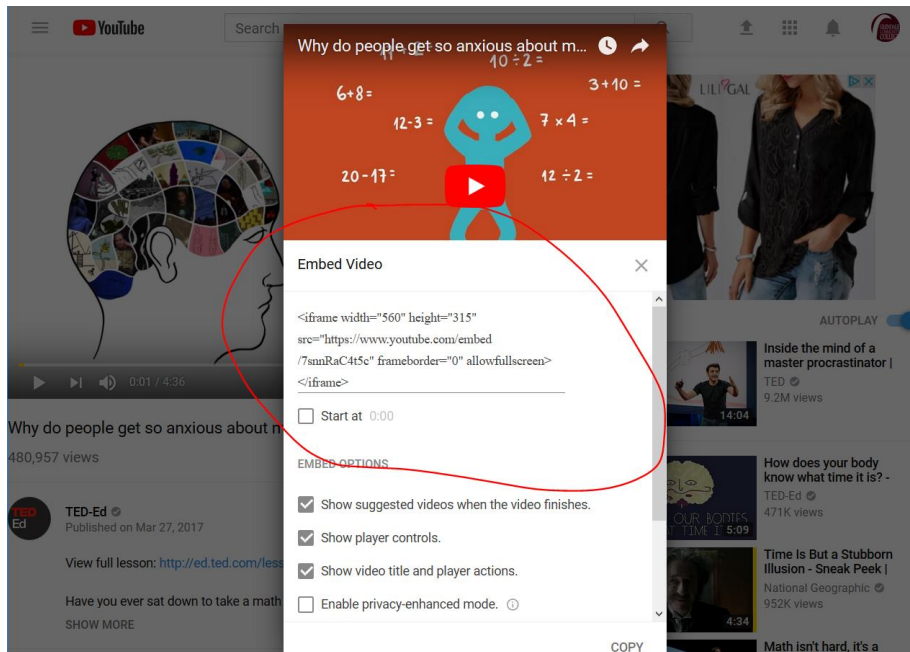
YouTube

Search

Why do people get so anxious about m...

10 ÷ 2 =

6+8 =

3+10 =

12-3 =

7 × 4 =

20-17 =

12 ÷ 2 =

LILYGAL

Embed Video

<iframe width="560" height="315" src="https://www.youtube.com/embed/7snnRaC4t5c" frameborder="0" allowfullscreen></iframe>

Start at 0:00

EMBED OPTIONS

Show suggested videos when the video finishes.

Show player controls.

Show video title and player actions.

Enable privacy-enhanced mode.

COPY

0:01 / 4:36

Why do people get so anxious about m

480,957 views

TED Ed

TED-Ed

Published on Mar 27, 2017

View full lesson: http://ed.ted.com/less

Have you ever sat down to take a math

SHOW MORE

AUTOPLAY

Inside the mind of a master procrastinator |

TED

9.2M views

14:04

How does your body know what time it is? -

TED-Ed

471K views

OUR BODIES TIME IT

5:09

Time Is But a Stubborn Illusion - Sneak Peek |

National Geographic

952K views

4:34

Math isn't hard, it's a